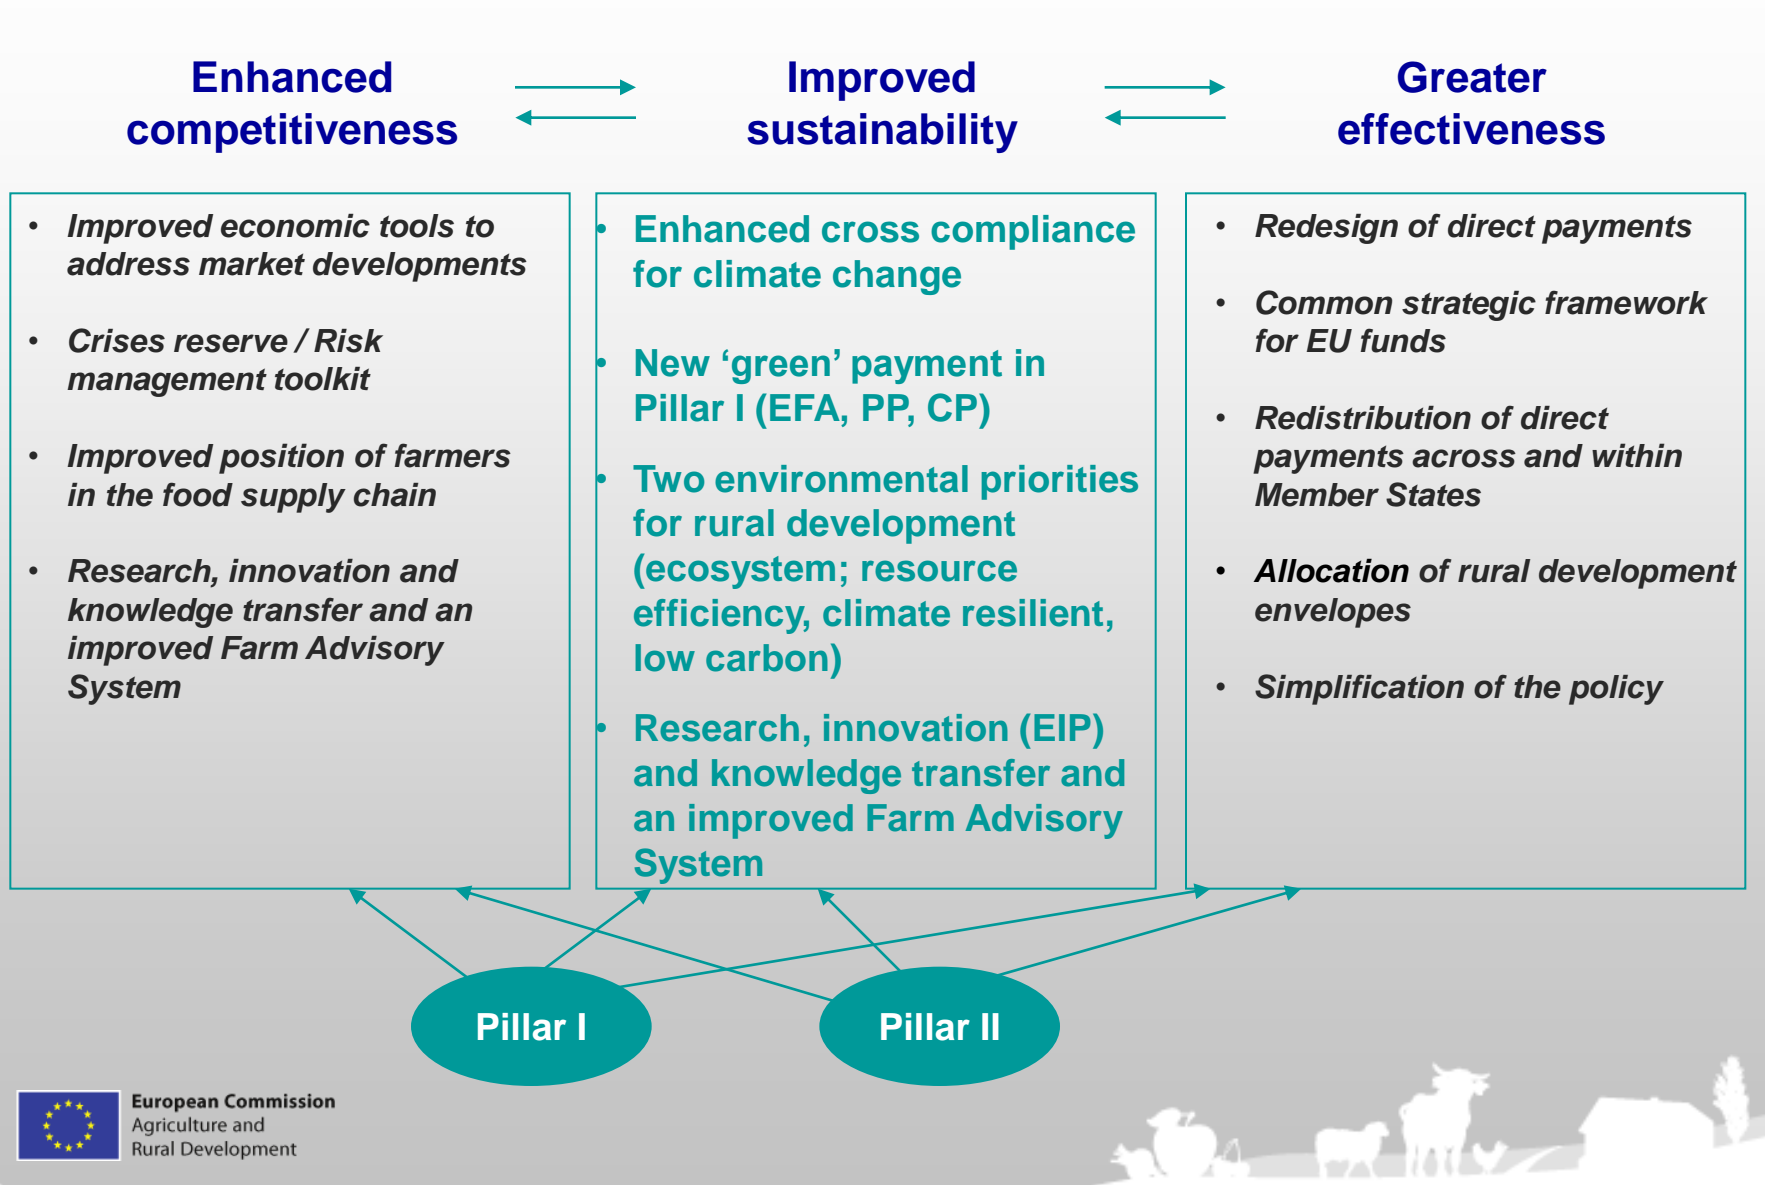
Enhanced competitiveness

Improved sustainability

Greater effectiveness

- Improved economic tools to address market developments
- Crises reserve / Risk management toolkit
- Improved position of farmers in the food supply chain
- Research, innovation and knowledge transfer and an improved Farm Advisory System

- Enhanced cross compliance for climate change
- New ‘green’ payment in Pillar I (EFA, PP, CP)
- Two environmental priorities for rural development (ecosystem; resource efficiency, climate resilient, low carbon)
- Research, innovation (EIP) and knowledge transfer and an improved Farm Advisory System

- Redesign of direct payments
- Common strategic framework for EU funds
- Redistribution of direct payments across and within Member States
- Allocation of rural development envelopes
- Simplification of the policy

Pillar I

Pillar II

European Commission
Agriculture and Rural Development